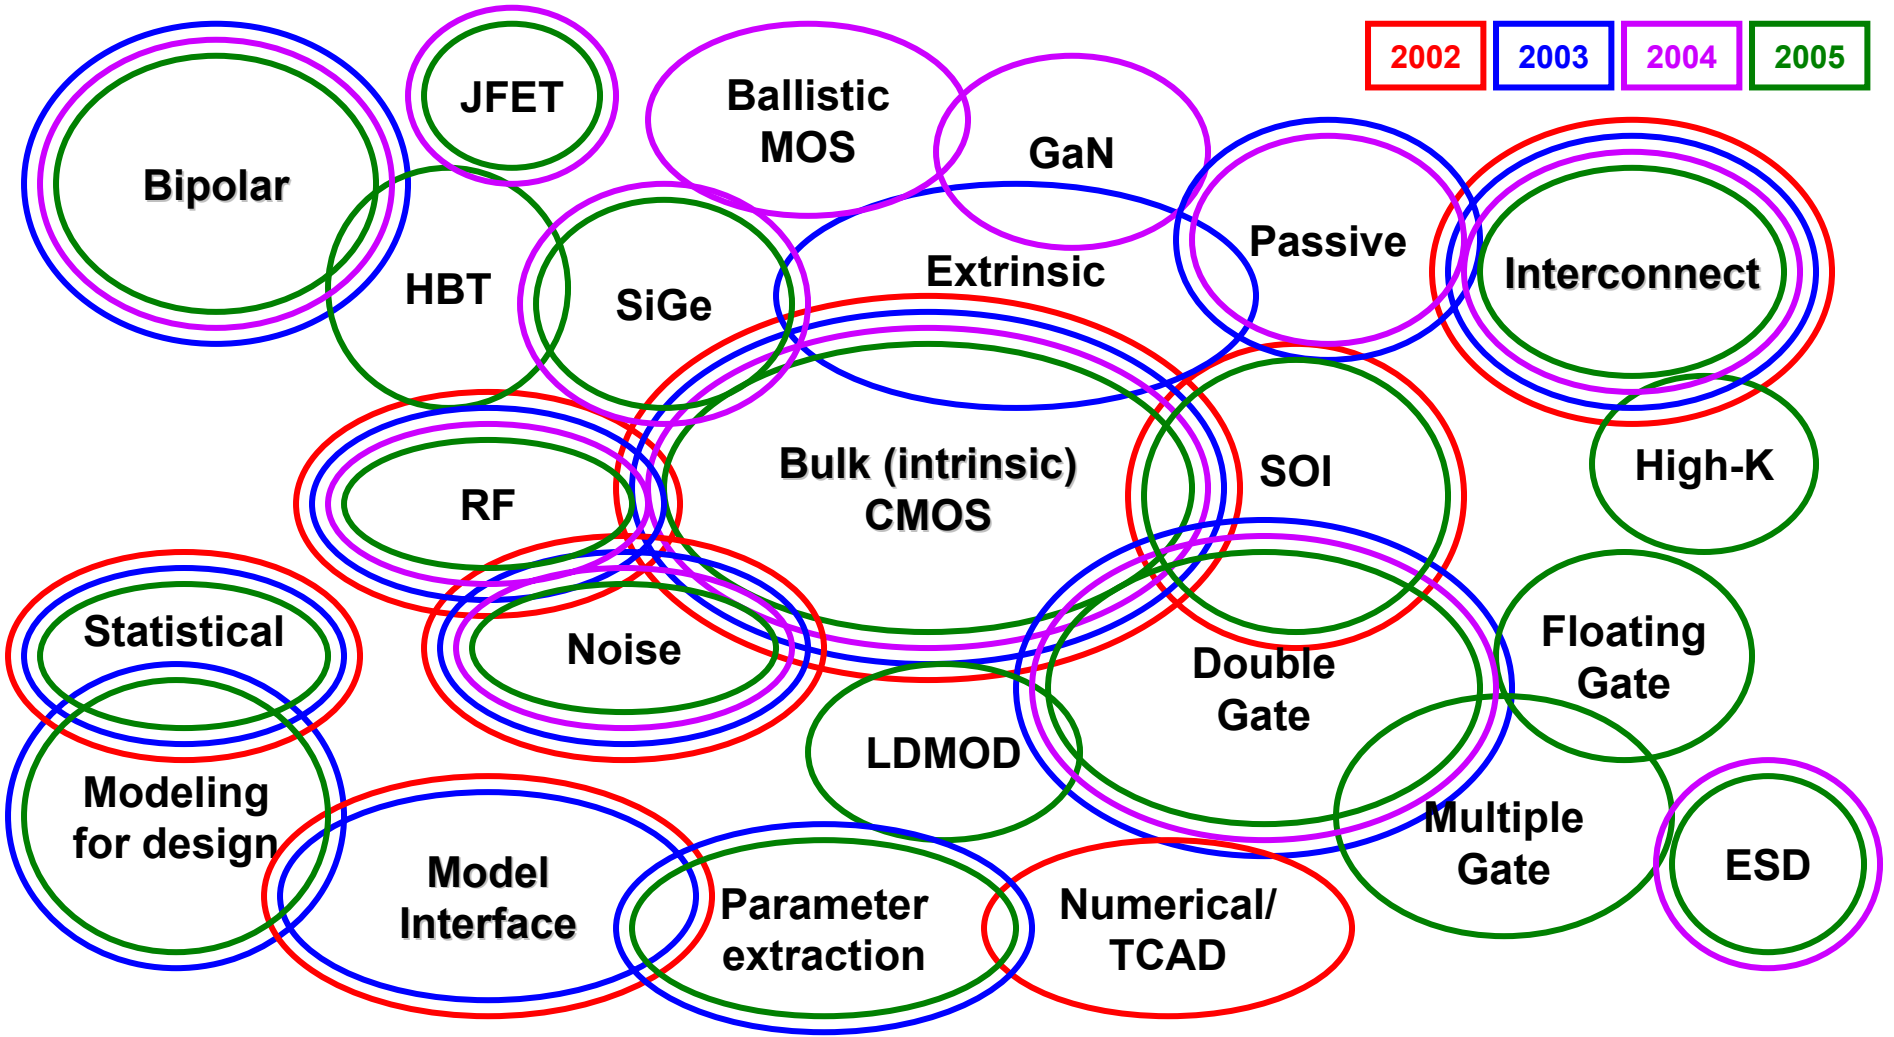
2002 2003 2004 2005

Bipolar

JFET

Ballistic MOS

GaN

HBT

SiGe

Extrinsic

Passive

Interconnect

RF

Bulk (intrinsic) CMOS

SOI

High-K

Statistical

Noise

Double Gate

Floating Gate

LDMOD

Modeling for design

Model Interface

Parameter extraction

Numerical/ TCAD

Multiple Gate

ESD